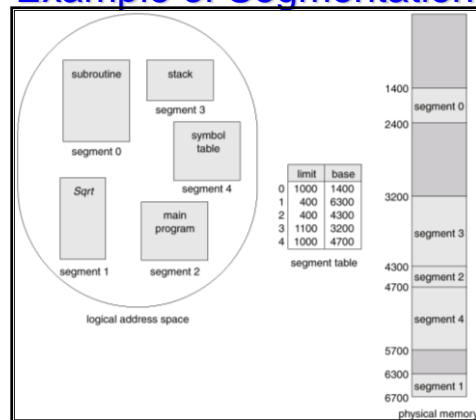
Example of Segmentation

subroutine

stack

segment 3

segment 0

symbol table

segment 4

Sqrt

main program

segment 1

segment 2

logical address space

| | limit | base |
|---|---|---|
| 0 | 1000 | 1400 |
| 1 | 400 | 6300 |
| 2 | 400 | 4300 |
| 3 | 1100 | 3200 |
| 4 | 1000 | 4700 |

segment table

1400
segment 0
2400
3200
segment 3
4300
segment 2
4700
segment 4
5700
6300
segment 1
6700

physical memory